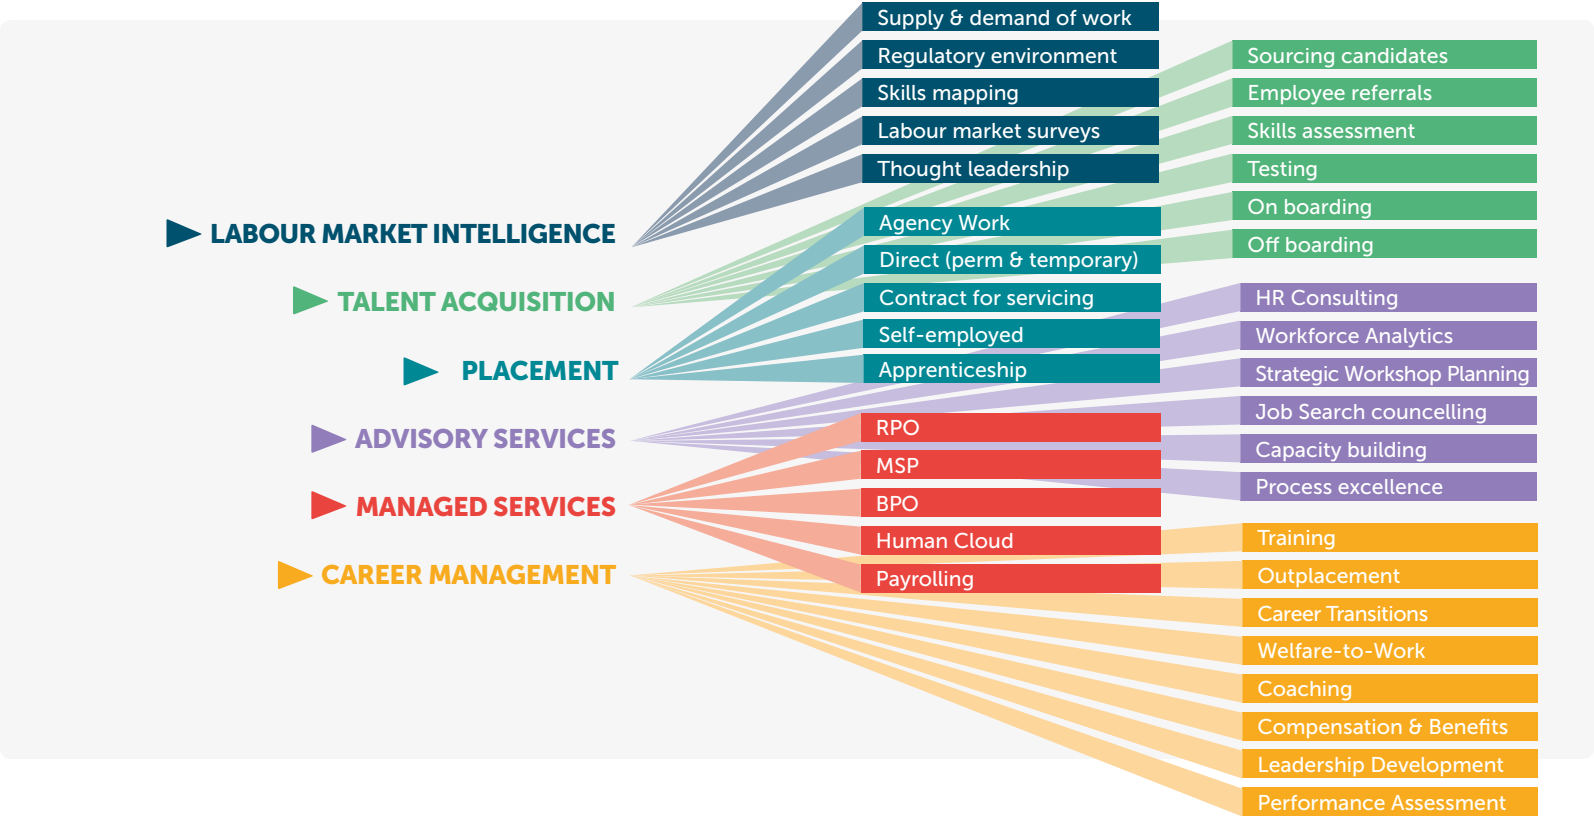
LABOUR MARKET INTELLIGENCE
TALENT ACQUISITION
PLACEMENT
ADVISORY SERVICES
MANAGED SERVICES
CAREER MANAGEMENT

Supply & demand of work
Regulatory environment
Skills mapping
Labour market surveys
Thought leadership

Agency Work
Direct (perm & temporary)
Contract for servicing
Self-employed
Apprenticeship

RPO
MSP
BPO
Human Cloud
Payrolling

Sourcing candidates
Employee referrals
Skills assessment
Testing
On boarding
Off boarding

HR Consulting
Workforce Analytics
Strategic Workshop Planning
Job Search councelling
Capacity building
Process excellence

Training
Outplacement
Career Transitions
Welfare-to-Work
Coaching
Compensation & Benefits
Leadership Development
Performance Assessment